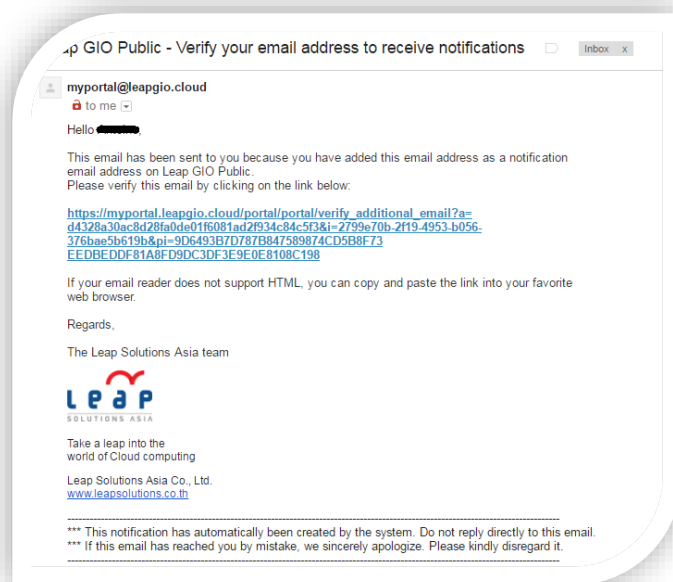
ap GIO Public - Verify your email address to receive notifications

Inbox x

myportal@leapgio.cloud
to me

Hello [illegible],

This email has been sent to you because you have added this email address as a notification email address on Leap GIO Public.
Please verify this email by clicking on the link below:

https://myportal.leapgio.cloud/portal/portal/verify_additional_email?a=d4328a30ac8d28fa0de01f6081ad2f934c84c5f3&i=2799e70b-2f19-4953-b056-376bae5b619b&pi=9D6493B7D787B847589874CD5B8F73EEDBEDDF81A8FD9DC3DF3E9E0E8108C198

If your email reader does not support HTML, you can copy and paste the link into your favorite web browser.

Regards,

The Leap Solutions Asia team

Leap
SOLUTIONS ASIA

Take a leap into the
world of Cloud computing

Leap Solutions Asia Co., Ltd.
www.leapsolutions.co.th

*** This notification has automatically been created by the system. Do not reply directly to this email.
*** If this email has reached you by mistake, we sincerely apologize. Please kindly disregard it.